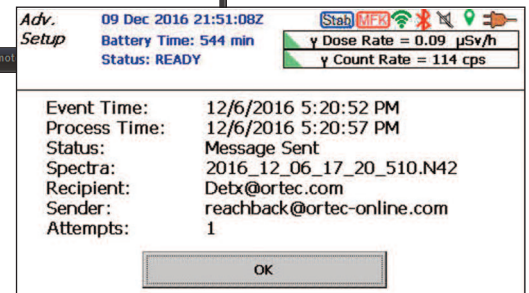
Adv. Setup
09 Dec 2016 21:51:08Z
Battery Time: 544 min
Status: READY
Stab MFK
γ Dose Rate = 0.09 μSv/h
γ Count Rate = 114 cps
not

Event Time: 12/6/2016 5:20:52 PM
Process Time: 12/6/2016 5:20:57 PM
Status: Message Sent
Spectra: 2016_12_06_17_20_510.N42
Recipient: Detx@ortec.com
Sender: reachback@ortec-online.com
Attempts: 1

OK